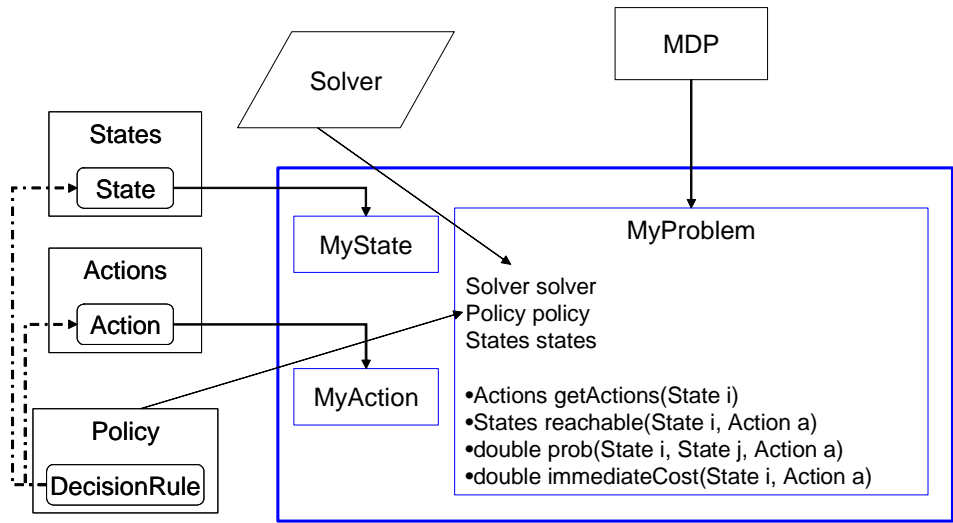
Solver

MDP

States

State

Actions

Action

Policy

DecisionRule

MyState

MyAction

MyProblem

Solver solver
Policy policy
States states

•Actions getActions(State i)
•States reachable(State i, Action a)
•double prob(State i, State j, Action a)
•double immediateCost(State i, Action a)